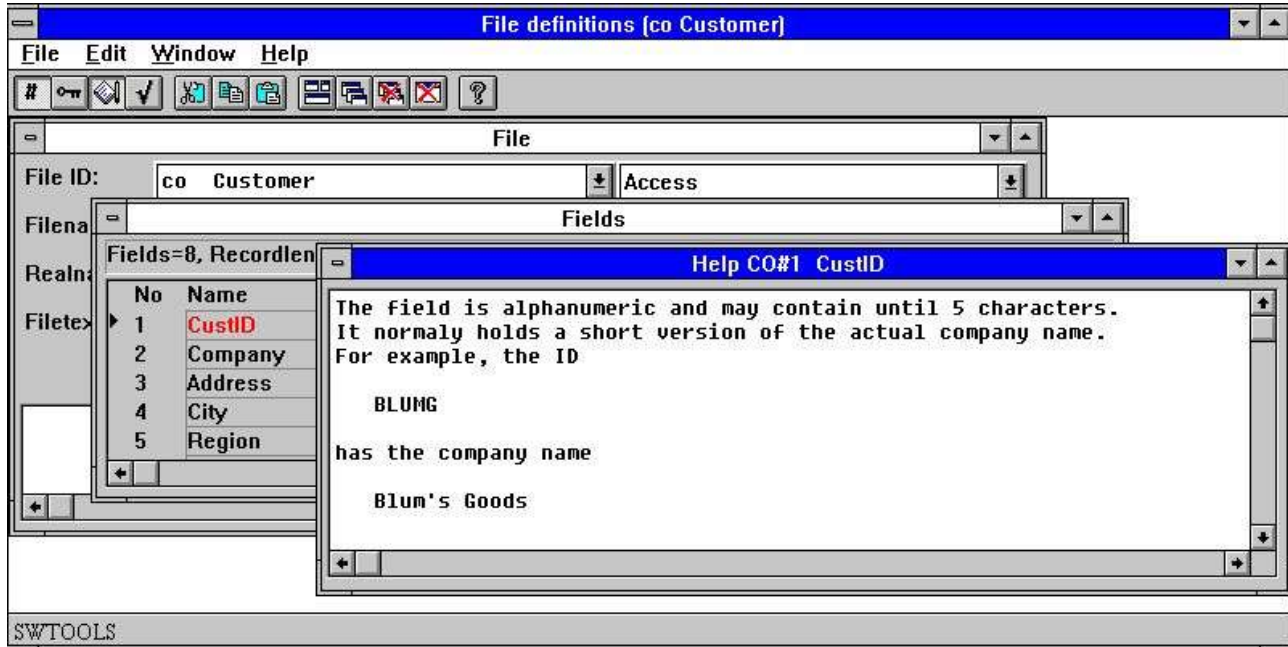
File definitions (co Customer)

File Edit Window Help

File

File ID: co Customer Access

Filena

Realna

Filetex

Fields

Fields=8, Recordlen

| No | Name |
|---|---|
| 1 | CustID |
| 2 | Company |
| 3 | Address |
| 4 | City |
| 5 | Region |

Help CO#1 CustID

The field is alphanumeric and may contain until 5 characters. It normaly holds a short version of the actual company name. For example, the ID

BLUMG

has the company name

Blum's Goods

SWTOOLS